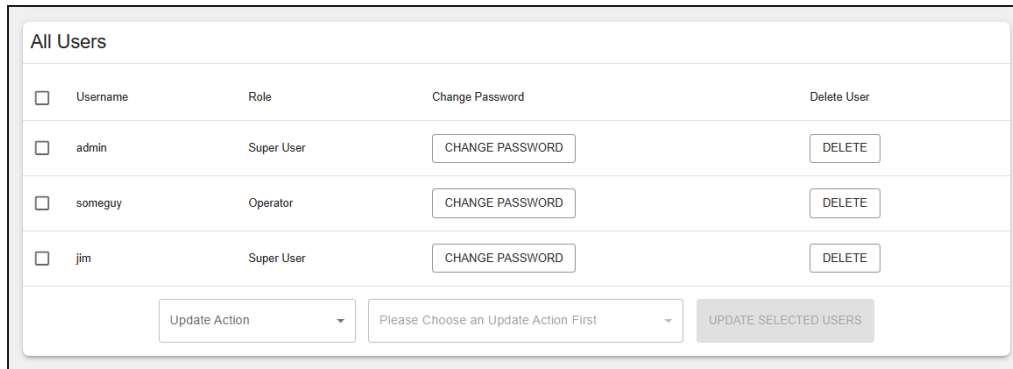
All Users

| | Username | Role | Change Password | Delete User |
|---|---|---|---|---|
| | admin | Super User | CHANGE PASSWORD | DELETE |
| | someguy | Operator | CHANGE PASSWORD | DELETE |
| | jim | Super User | CHANGE PASSWORD | DELETE |

Update Action

Please Choose an Update Action First

UPDATE SELECTED USERS